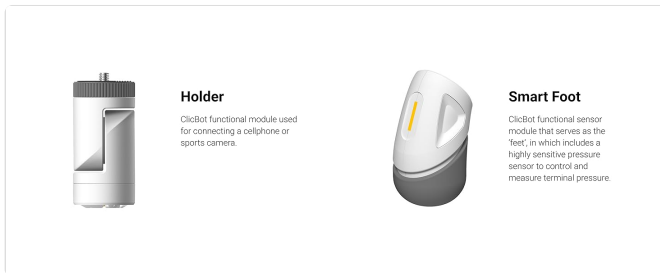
Holder

ClicBot functional module used for connecting a cellphone or sports camera.

Smart Foot

ClicBot functional sensor module that serves as the 'feet', in which includes a highly sensitive pressure sensor to control and measure terminal pressure.